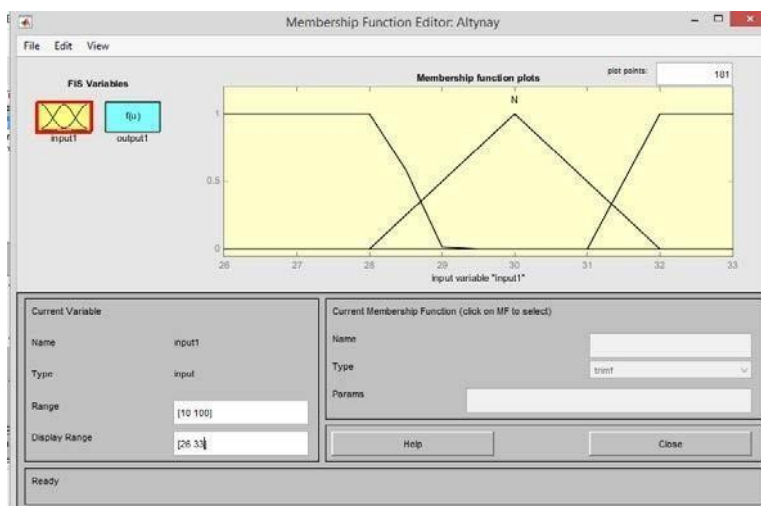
Membership Function Editor: Altynay

File Edit View

FIS Variables

input1

f(u)

output1

Membership function plots

plot points:

181

N

1

0.5

0

26 27 28 29 30 31 32 33

input variable "input1"

Current Variable

Name input1

Type input

Range [10 100]

Display Range [26 33]

Current Membership Function (click on MF to select)

Name

Type trimf

Params

Help

Close

Ready